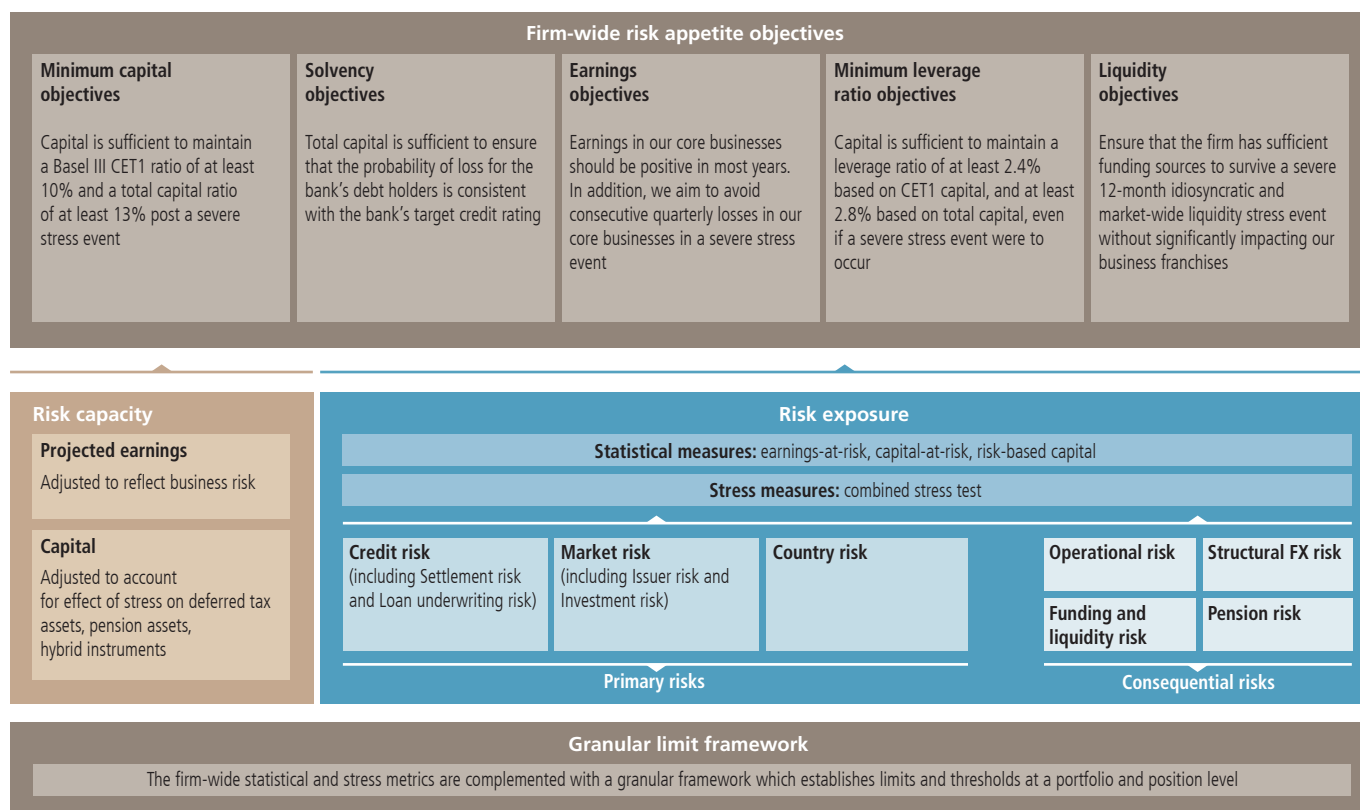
Firm-wide risk appetite objectives

Minimum capital objectives

Capital is sufficient to maintain a Basel III CET1 ratio of at least 10% and a total capital ratio of at least 13% post a severe stress event

Solvency objectives

Total capital is sufficient to ensure that the probability of loss for the bank's debt holders is consistent with the bank's target credit rating

Earnings objectives

Earnings in our core businesses should be positive in most years. In addition, we aim to avoid consecutive quarterly losses in our core businesses in a severe stress event

Minimum leverage ratio objectives

Capital is sufficient to maintain a leverage ratio of at least 2.4% based on CET1 capital, and at least 2.8% based on total capital, even if a severe stress event were to occur

Liquidity objectives

Ensure that the firm has sufficient funding sources to survive a severe 12-month idiosyncratic and market-wide liquidity stress event without significantly impacting our business franchises

Risk capacity

Projected earnings

Adjusted to reflect business risk

Capital

Adjusted to account for effect of stress on deferred tax assets, pension assets, hybrid instruments

Risk exposure

Statistical measures: earnings-at-risk, capital-at-risk, risk-based capital

Stress measures: combined stress test

Credit risk (including Settlement risk and Loan underwriting risk)

Market risk (including Issuer risk and Investment risk)

Country risk

Primary risks

Operational risk

Structural FX risk

Funding and liquidity risk

Pension risk

Consequential risks

Granular limit framework

The firm-wide statistical and stress metrics are complemented with a granular framework which establishes limits and thresholds at a portfolio and position level